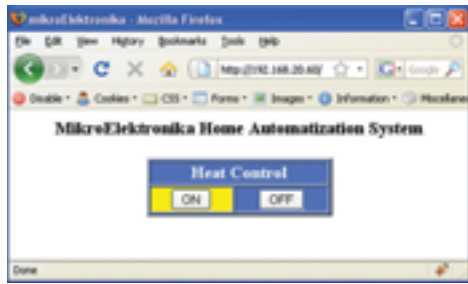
mikroElektronika - Mozilla Firefox

File Edit View History Bookmarks Tools Help

http://192.168.20.60/

Google

Disable • Cookies • CSS • Forms • Images • Information • Miscellaneous

MikroElektronika Home Automatization System

| Heat Control | |
|---|---|
| ON | OFF |

Done